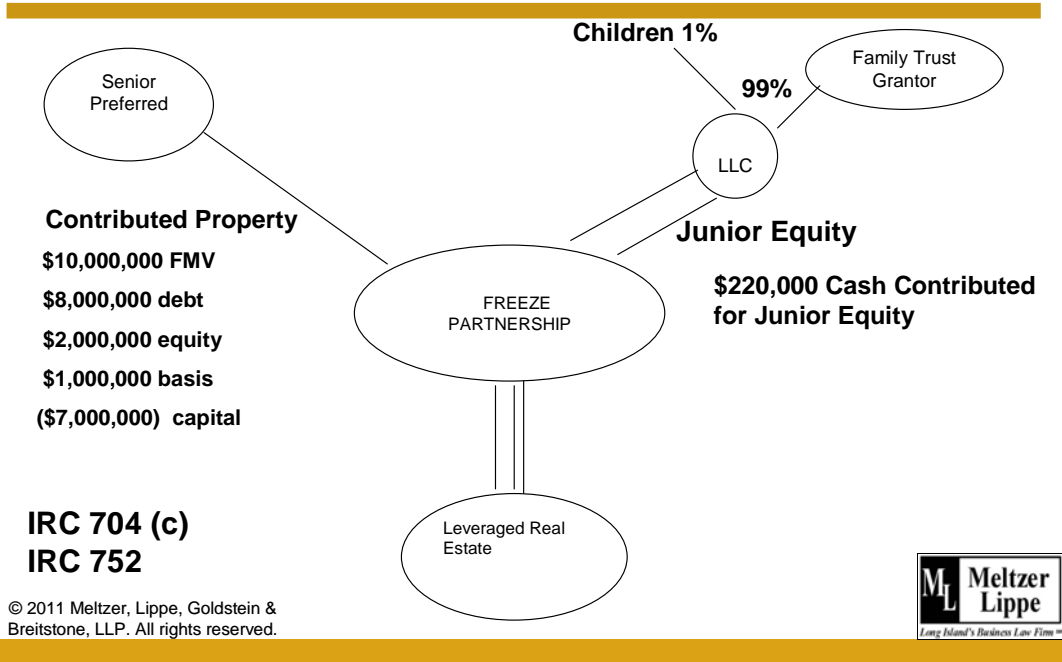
Children 1%

Family Trust Grantor

99%

Senior Preferred

LLC

Contributed Property

$10,000,000 FMV

$8,000,000 debt

$2,000,000 equity

$1,000,000 basis

($7,000,000) capital

Junior Equity

$220,000 Cash Contributed for Junior Equity

FREEZE PARTNERSHIP

Leveraged Real Estate

IRC 704 (c)
IRC 752

© 2011 Meltzer, Lippe, Goldstein & Breitstone, LLP. All rights reserved.

ML Meltzer Lippe
Long Island's Business Law Firm